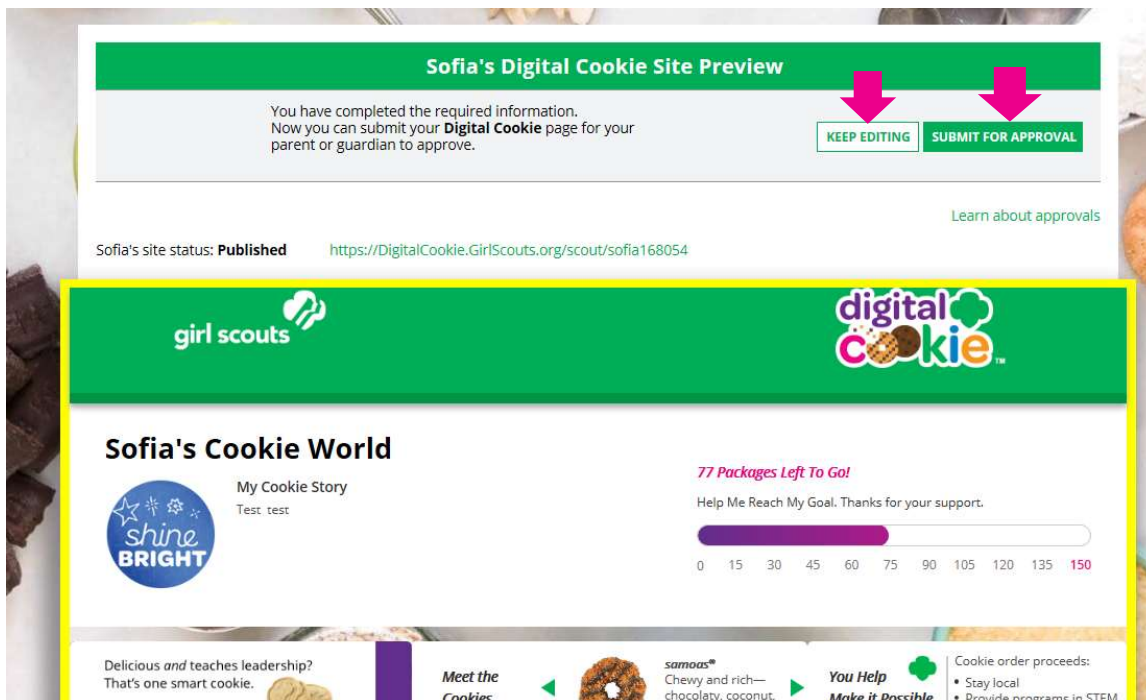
Sofia's Digital Cookie Site Preview

You have completed the required information.
Now you can submit your **Digital Cookie** page for your parent or guardian to approve.

KEEP EDITING

SUBMIT FOR APPROVAL

Learn about approvals

Sofia's site status: **Published**

https://DigitalCookie.GirlScouts.org/scout/sofia168054

girl scouts

digital cookie™

Sofia's Cookie World

My Cookie Story

Test test

shine BRIGHT

77 Packages Left To Go!

Help Me Reach My Goal. Thanks for your support.

0 15 30 45 60 75 90 105 120 135 150

Delicious *and* teaches leadership? That's one smart cookie.

Meet the Cookies

samoas®
Chewy and rich—chocolaty, coconut,

You Help Make it Possible

Cookie order proceeds:
• Stay local
• Provide programs in STEM